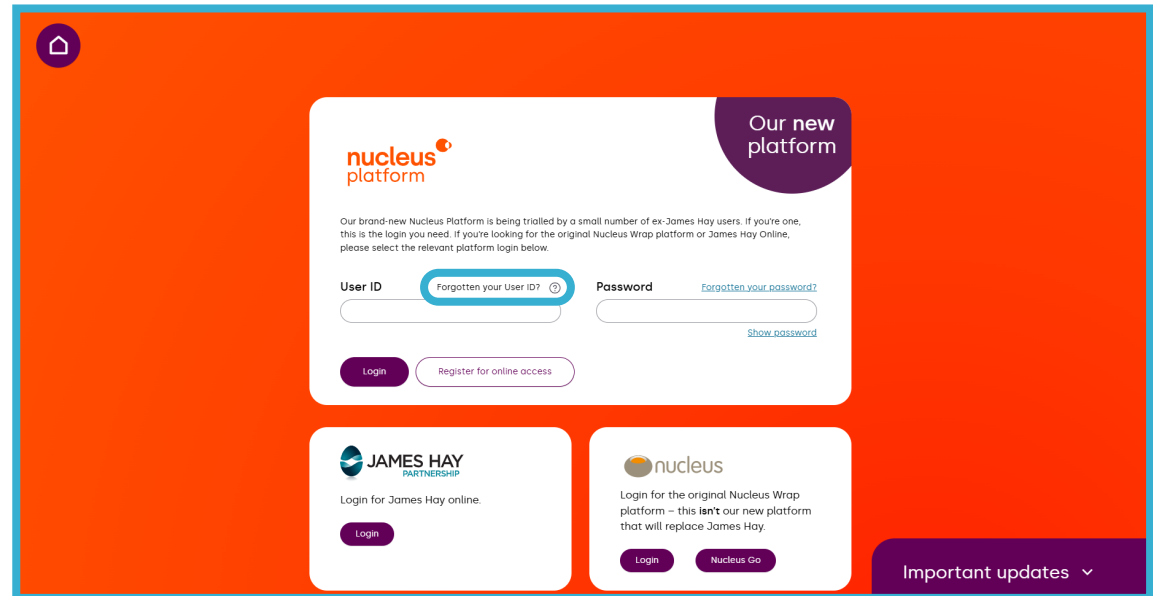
Our **new** platform

nucleus platform

Our brand-new Nucleus Platform is being trialled by a small number of ex-James Hay users. If you're one, this is the login you need. If you're looking for the original Nucleus Wrap platform or James Hay Online, please select the relevant platform login below.

User ID

Forgotten your User ID? ?

Password

Forgotten your password?

Show password

Login

Register for online access

JAMES HAY PARTNERSHIP

Login for James Hay online.

Login

nucleus

Login for the original Nucleus Wrap platform – this **isn't** our new platform that will replace James Hay.

Login

Nucleus Go

Important updates